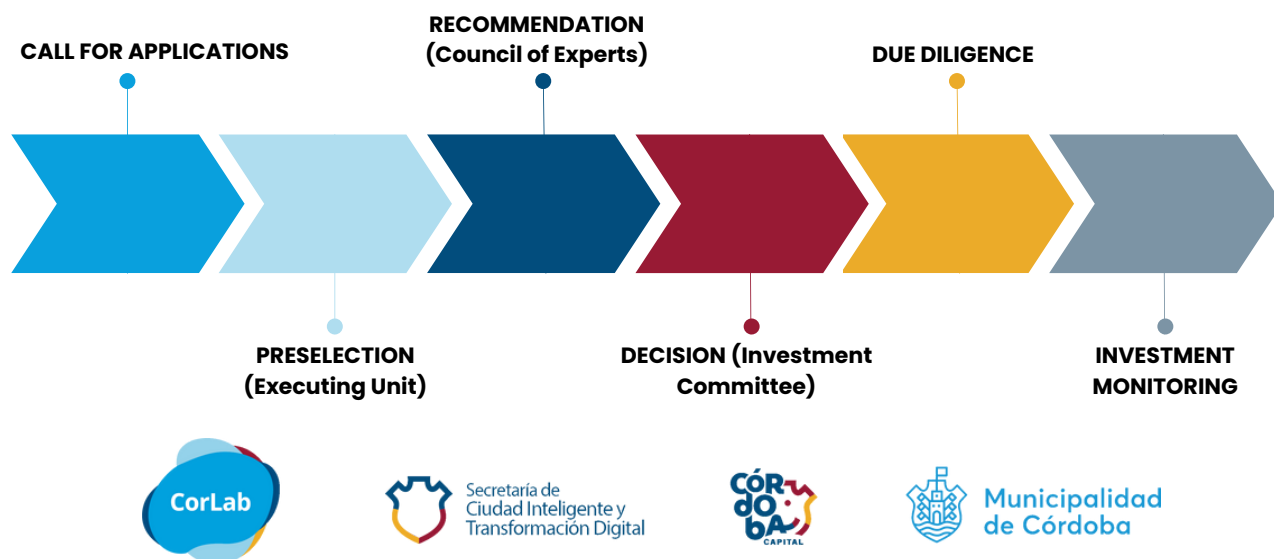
CALL FOR APPLICATIONS

RECOMMENDATION (Council of Experts)

DUE DILIGENCE

PRESELECTION (Executing Unit)

DECISION (Investment Committee)

INVESTMENT MONITORING

CorLab

Secretaría de Ciudad Inteligente y Transformación Digital

CÓR DO BA CAPITAL

Municipalidad de Córdoba